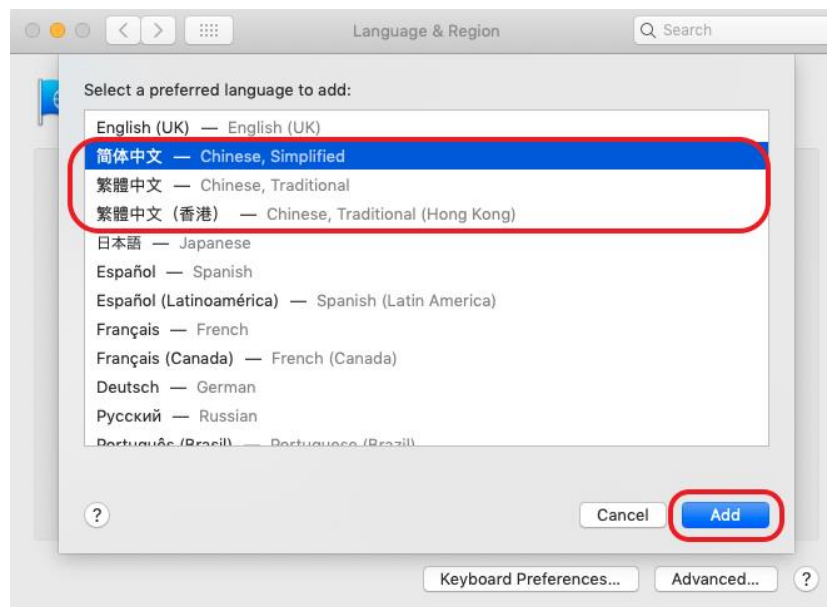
Language & Region

Search

Select a preferred language to add:

English (UK) — English (UK)
简体中文 — Chinese, Simplified
繁體中文 — Chinese, Traditional
繁體中文（香港） — Chinese, Traditional (Hong Kong)
日本語 — Japanese
Español — Spanish
Español (Latinoamérica) — Spanish (Latin America)
Français — French
Français (Canada) — French (Canada)
Deutsch — German
Русский — Russian
Português (Brasil) — Portuguese (Brazil)

?

Cancel

Add

Keyboard Preferences...

Advanced...

?